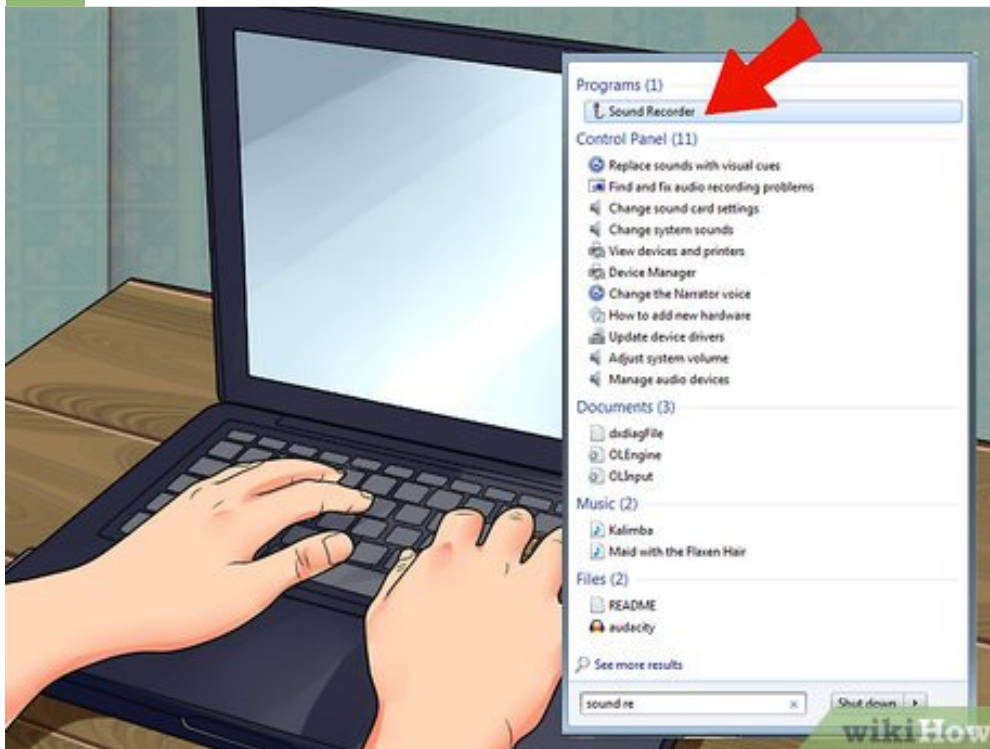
Programs (1)
Sound Recorder
Control Panel (11)
Replace sounds with visual cues
Find and fix audio recording problems
Change sound card settings
Change system sounds
View devices and printers
Device Manager
Change the Narrator voice
How to add new hardware
Update device drivers
Adjust system volume
Manage audio devices
Documents (3)
dxdiagFile
OLEngine
OLInput
Music (2)
Kalimba
Maid with the Flaxen Hair
Files (2)
README
audacity
See more results
sound re
×
Shut down
wikiHow